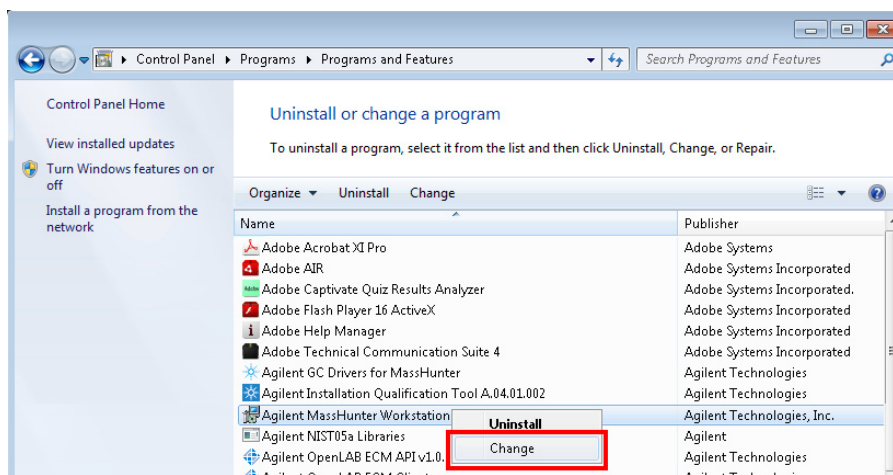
Control Panel ▸ Programs ▸ Programs and Features

Search Programs and Features

Control Panel Home

View installed updates

Turn Windows features on or off

Install a program from the network

Uninstall or change a program

To uninstall a program, select it from the list and then click Uninstall, Change, or Repair.

Organize ▾ Uninstall Change

| Name | Publisher |
|---|---|
| Adobe Acrobat XI Pro | Adobe Systems |
| Adobe AIR | Adobe Systems Incorporated |
| Adobe Captivate Quiz Results Analyzer | Adobe Systems Incorporated. |
| Adobe Flash Player 16 ActiveX | Adobe Systems Incorporated |
| Adobe Help Manager | Adobe Systems Incorporated |
| Adobe Technical Communication Suite 4 | Adobe Systems Incorporated |
| Agilent GC Drivers for MassHunter | Agilent Technologies |
| Agilent Installation Qualification Tool A.04.01.002 | Agilent Technologies |
| Agilent MassHunter Workstation | Agilent Technologies, Inc. |
| Agilent NIST05a Libraries | Agilent |
| Agilent OpenLAB ECM API v1.0. | Agilent Technologies |

Uninstall
Change